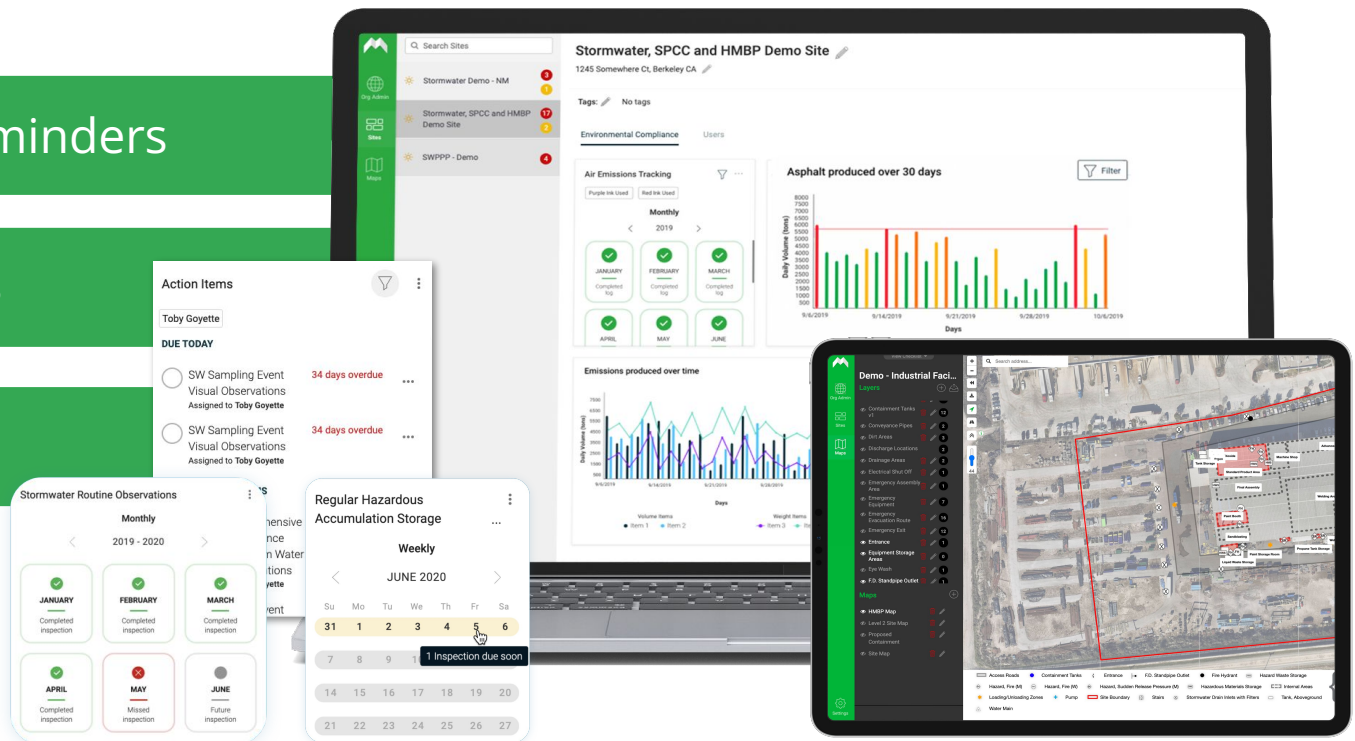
minders

Org Admin
Sites
Maps

Search Sites

Stormwater Demo - NM 3 1
Stormwater, SPCC and HMBP Demo Site 17 2
SWPPP - Demo 4

Stormwater, SPCC and HMBP Demo Site
1245 Somewhere Ct, Berkeley CA

Tags: No tags

Environmental Compliance Users

Air Emissions Tracking
Purple Ink Used Red Ink Used
Monthly
2019
JANUARY Completed log
FEBRUARY Completed log
MARCH Completed log
APRIL
MAY
JUNE

Asphalt produced over 30 days
Filter
Daily Volume (tons)
6000 7500 7000 6500 6000 5500 5000 4500 4000 3500 3000 2500 2000 1500 1000 500 0
9/6/2019 9/14/2019 9/21/2019 9/28/2019 10/6/2019
Days

Emissions produced over time
Daily Volume (tons)
Days
Volume Items
Item 1 Item 2
Weight Items
Item 3

Action Items
Toby Goyette
DUE TODAY
SW Sampling Event Visual Observations
Assigned to Toby Goyette
34 days overdue
SW Sampling Event Visual Observations
Assigned to Toby Goyette
34 days overdue

Stormwater Routine Observations
Monthly
2019 - 2020
JANUARY Completed inspection
FEBRUARY Completed inspection
MARCH Completed inspection
APRIL Completed inspection
MAY Missed inspection
JUNE Future inspection

Regular Hazardous Accumulation Storage
Weekly
JUNE 2020
| Su | Mo | Tu | We | Th | Fr | Sa |
|---|---|---|---|---|---|---|
| 31 | 1 | 2 | 3 | 4 | 5 | 6 |
| 7 | 8 | 9 | 1 | | | |
| 14 | 15 | 16 | 17 | 18 | 19 | 20 |
| 21 | 22 | 23 | 24 | 25 | 26 | 27 |
1 Inspection due soon

Demo - Industrial Faci...
Layers
Containment Tanks v1
Conveyance Pipes
Dirt Areas
Discharge Locations
Drainage Areas
Electrical Shut Off
Emergency Assembly Area
Emergency Equipment
Emergency Evacuation Route
Emergency Exit
Entrance
Equipment Storage Areas
Eye Wash
F.D. Standpipe Outlet
Maps
HMBP Map
Level 2 Site Map
Proposed Containment
Site Map
Settings
Search address...
Access Roads Containment Tanks Entrance F.D. Standpipe Outlet Fire Hydrant Hazard Waste Storage
Hazard, Fire (M) Hazard, Fire (W) Hazard, Sudden Release Pressure (M) Hazardous Materials Storage Internal Areas
Loading/Unloading Zones Pump Site Boundary Stairs Stormwater Drain Inlets with Filters Tank, Aboveground
Water Main